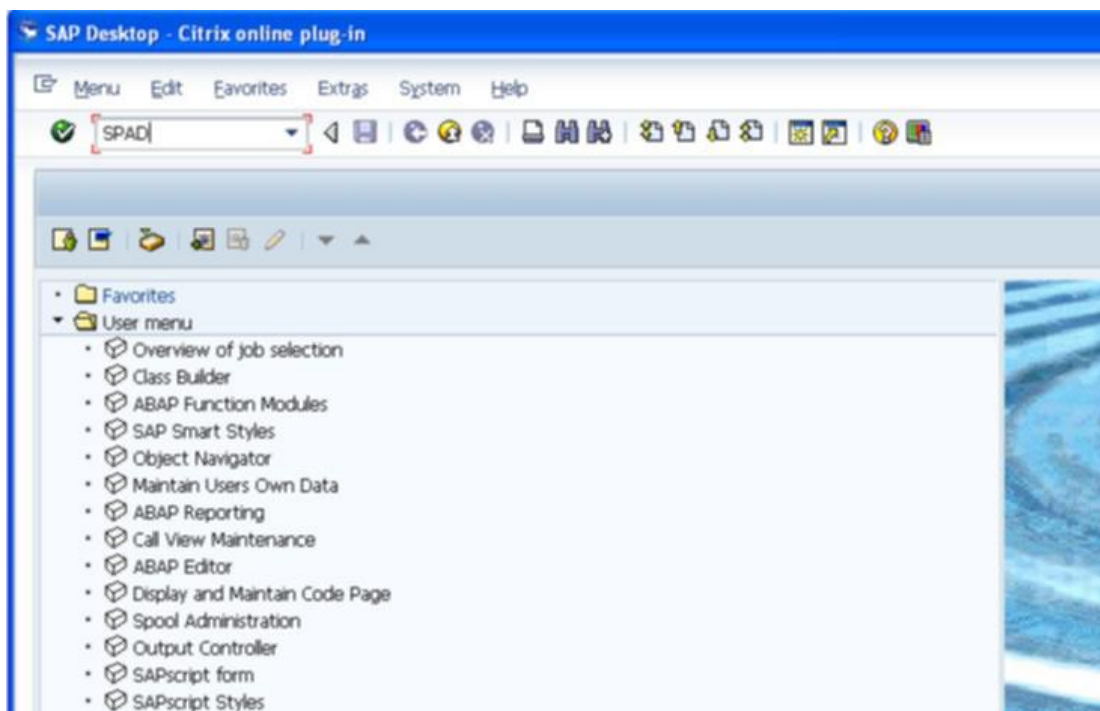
SAP Desktop - Citrix online plug-in

Menu Edit Favorites Extras System Help

SPAD

Favorites
User menu
Overview of job selection
Class Builder
ABAP Function Modules
SAP Smart Styles
Object Navigator
Maintain Users Own Data
ABAP Reporting
Call View Maintenance
ABAP Editor
Display and Maintain Code Page
Spool Administration
Output Controller
SAPscript form
SAPscript Styles